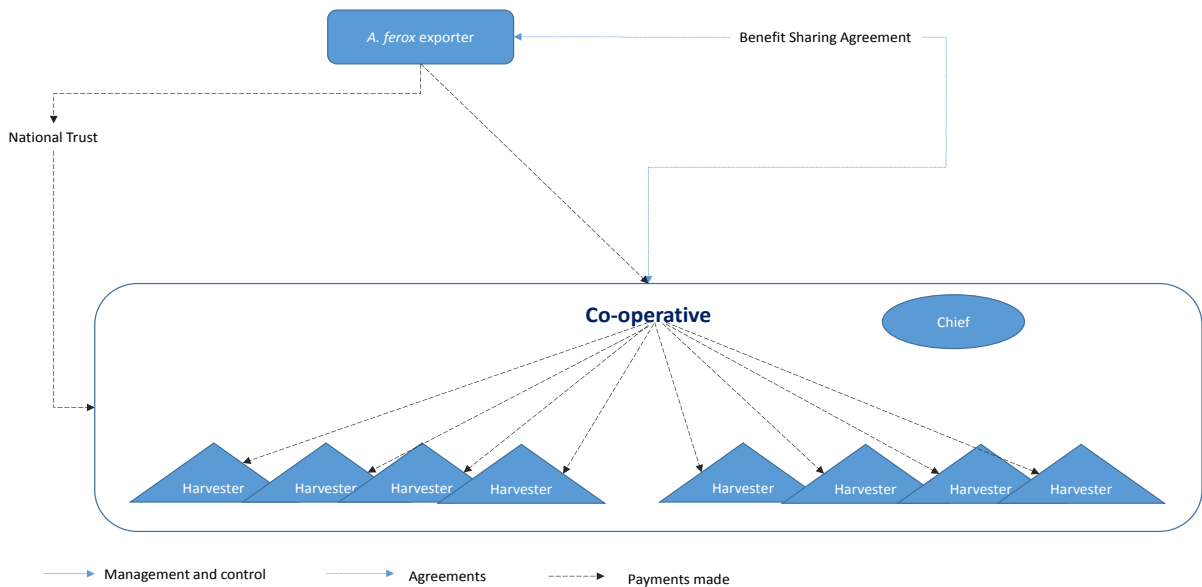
A. ferox exporter

Benefit Sharing Agreement

National Trust

Co-operative

Chief

Harvester

Harvester

Harvester

Harvester

Harvester

Harvester

Harvester

Harvester

Management and control

Agreements

Payments made